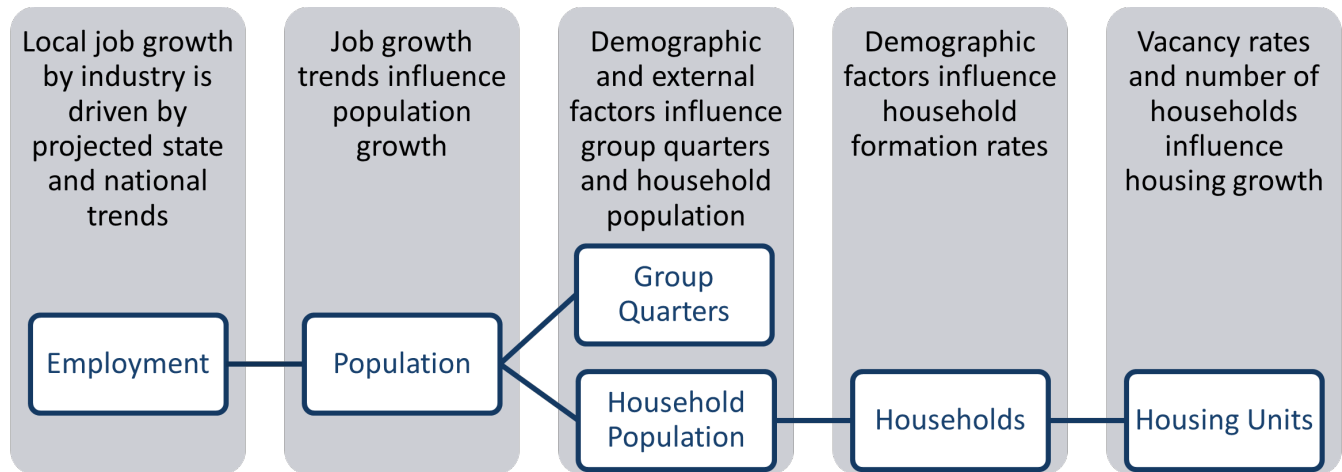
Local job growth by industry is driven by projected state and national trends

Employment

Job growth trends influence population growth

Population

Demographic and external factors influence group quarters and household population

Group Quarters

Household Population

Demographic factors influence household formation rates

Households

Vacancy rates and number of households influence housing growth

Housing Units